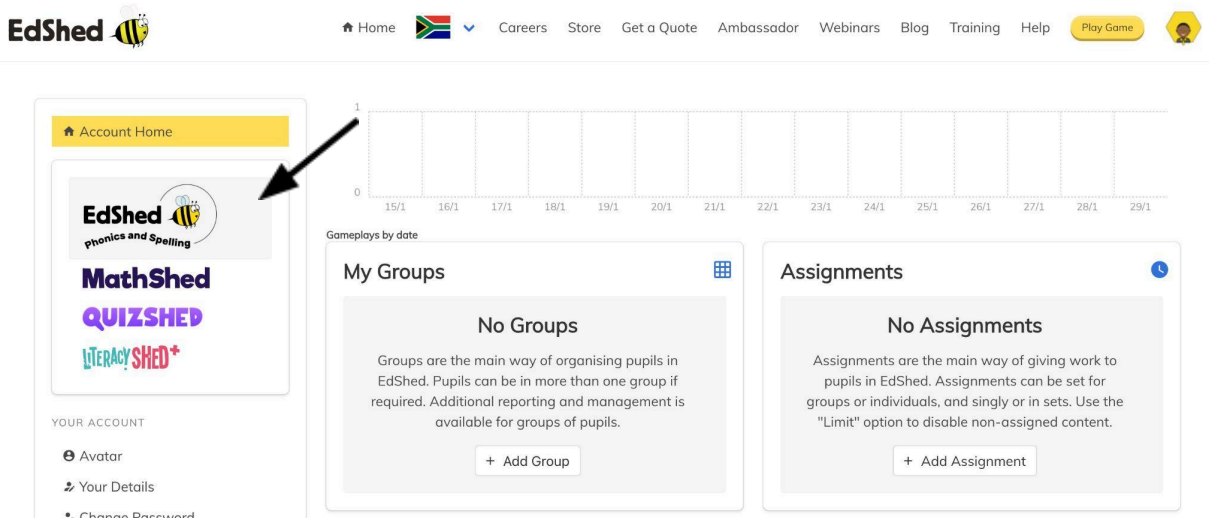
EdShed

Home Careers Store Get a Quote Ambassador Webinars Blog Training Help Play Game

Account Home

EdShed Phonics and Spelling

MathShed

QUIZSHED

LITERACY SHED+

YOUR ACCOUNT

Avatar

Your Details

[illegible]

1

0

15/1 16/1 17/1 18/1 19/1 20/1 21/1 22/1 23/1 24/1 25/1 26/1 27/1 28/1 29/1

Gameplays by date

My Groups

No Groups

Groups are the main way of organising pupils in EdShed. Pupils can be in more than one group if required. Additional reporting and management is available for groups of pupils.

+ Add Group

Assignments

No Assignments

Assignments are the main way of giving work to pupils in EdShed. Assignments can be set for groups or individuals, and singly or in sets. Use the "Limit" option to disable non-assigned content.

+ Add Assignment